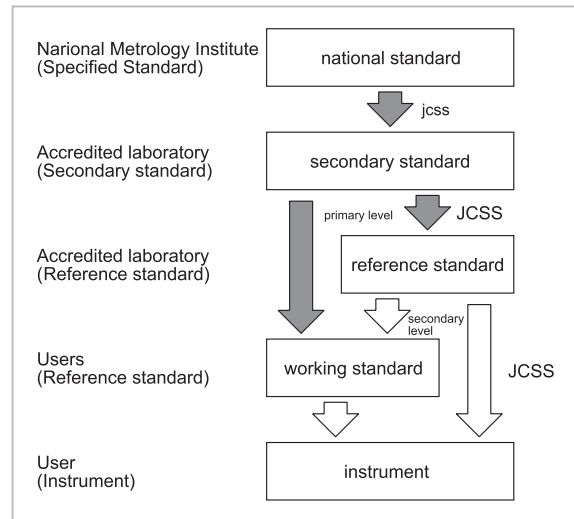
Narional Metrology Institute
(Specified Standard)

national standard

jcss

Accredited laboratory
(Secondary standard)

secondary standard

primary level

JCSS

Accredited laboratory
(Reference standard)

reference standard

secondary level

Users
(Reference standard)

working standard

JCSS

User
(Instrument)

instrument